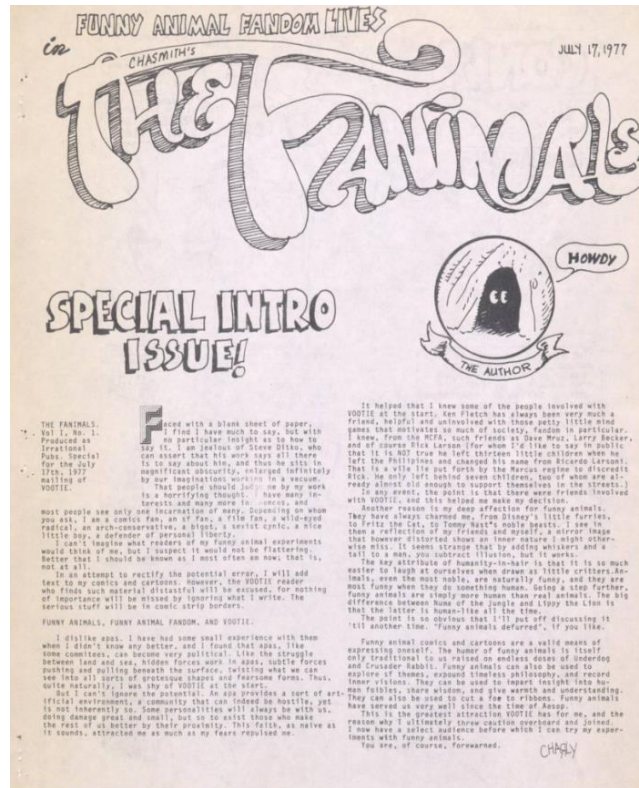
FUNNY ANIMAL FANDOM LIVES in

CHASMITH'S

THE FANIMALS

JULY 17, 1977

HOWDY

THE AUTHOR

SPECIAL INTRO ISSUE!

THE FANIMALS. Vol 1, No. 1. Produced as Irrational Pubs. Special for the July 17th, 1977 mailing of VOOTIE.

Faced with a blank sheet of paper, I find I have much to say, but with no particular insight as to how to say it. I am jealous of Steve Ditko, who can assert that his work says all there is to say about him, and thus he sits in magnificent obscurity, enlarged infinitely by our imaginations working in a vacuum. That people should judge me by my work is a horrifying thought. I have many interests and many more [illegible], and most people see only one incarnation of many. Depending on whom you ask, I am a comics fan, an sf fan, a film fan, a wild-eyed radical, an arch-conservative, a bigot, a sexist cynic, a nice little boy, a defender of personal liberty.

I can't imagine what readers of my funny animal experiments would think of me, but I suspect it would not be flattering. Better that I should be known as I most often am now, that is, not at all.

In an attempt to rectify the potential error, I will add text to my comics and cartoons. However, the VOOTIE reader who finds such material distasteful will be excused, for nothing of importance will be missed by ignoring what I write. The serious stuff will be in comic strip borders.

FUNNY ANIMALS, FUNNY ANIMAL FANDOM, AND VOOTIE.

I dislike apas. I have had some small experience with them when I didn't know any better, and I found that apas, like some committees, can become very political. Like the struggle between land and sea, hidden forces work in apas, subtle forces pushing and pulling beneath the surface, twisting what we can see into all sorts of grotesque shapes and fearsome forms. Thus, quite naturally, I was shy of VOOTIE at the start.

But I can't ignore the potential. An apa provides a sort of artificial environment, a community that can indeed be hostile, yet is not inherently so. Some personalities will always be with us, doing damage great and small, but so to exist those who make the rest of us better by their proximity. This fact, as naive as it sounds, attracted me as much as my fears repulsed me.

It helped that I knew some of the people involved with VOOTIE at the start. Ken Fletch has always been very much a friend, helpful and uninvolved with those petty little mind games that motivates so much of society, fandom in particular. I knew, from the MCFA, such friends as Dave Mruz, Larry Becker, and of course Rick Larsen (for whom I'd like to say in public that it is NOT true he left thirteen little children when he left the Philippines and changed his name from Ricardo Larsoni. That is a vile lie put forth by the Marcus regime to discredit Rick. He only left behind seven children, two of whom are already almost old enough to support themselves in the streets.)

In any event, the point is that there were friends involved with VOOTIE, and this helped me make my decision.

Another reason is my deep affection for funny animals. They have always charmed me, from Disney's little furries, to Fritz the Cat, to Tommy Nast's noble beasts. I see in them a reflection of my friends and myself, a mirror image that however distorted shows an inner nature I might otherwise miss. It seems strange that by adding whiskers and a tail to a man, you subtract illusion, but it works.

The key attribute of humanity-in-hair is that it is so much easier to laugh at ourselves when drawn as little critters. Animals, even the most noble, are naturally funny, and they are most funny when they do something human. Going a step further, funny animals are simply more human than real animals. The big difference between Numa of the jungle and Lippy the Lion is that the latter is human-like all the time.

The point is so obvious that I'll put off discussing it 'til another time. "Funny animals deformed," if you like.

Funny animal comics and cartoons are a valid means of expressing oneself. The humor of funny animals is itself only traditional to us raised on endless doses of Underdog and Crusader Rabbit. Funny animals can also be used to explore sf themes, expound timeless philosophy, and record inner visions. They can be used to impart insight into human foibles, share wisdom, and give warmth and understanding. They can also be used to cut a few to ribbons. Funny animals have served us very well since the time of Aesop.

This is the greatest attraction VOOTIE has for me, and the reason why I ultimately threw caution overboard and joined. I now have a select audience before which I can try my experiments with funny animals.

You are, of course, forewarned.

CHARLY